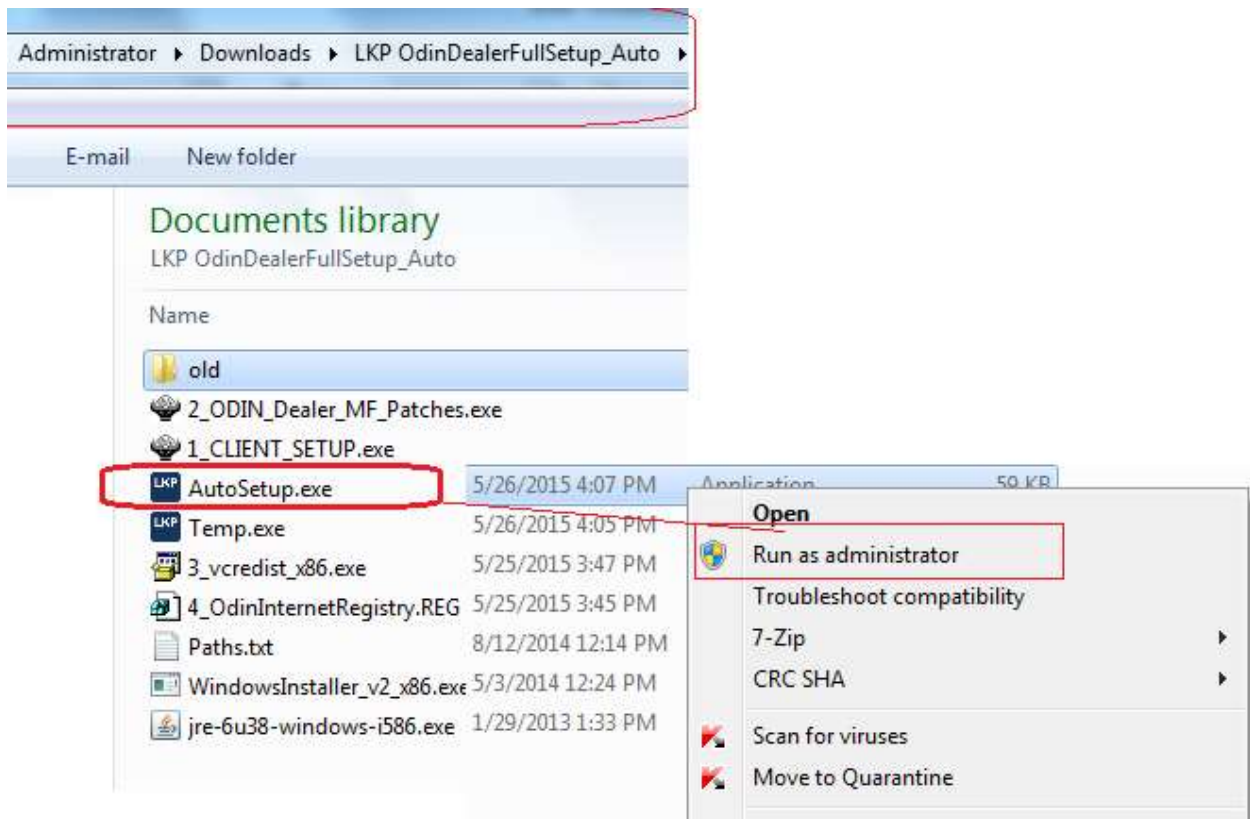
Administrator ▸ Downloads ▸ LKP OdinDealerFullSetup_Auto ▸

E-mail New folder

Documents library
LKP OdinDealerFullSetup_Auto

Name

old
2_ODIN_Dealer_MF_Patches.exe
1_CLIENT_SETUP.exe
AutoSetup.exe 5/26/2015 4:07 PM Application 59 KB
Temp.exe 5/26/2015 4:05 PM
3_vcredist_x86.exe 5/25/2015 3:47 PM
4_OdinInternetRegistry.REG 5/25/2015 3:45 PM
Paths.txt 8/12/2014 12:14 PM
WindowsInstaller_v2_x86.exe 5/3/2014 12:24 PM
jre-6u38-windows-i586.exe 1/29/2013 1:33 PM

Open
Run as administrator
Troubleshoot compatibility
7-Zip
CRC SHA
Scan for viruses
Move to Quarantine